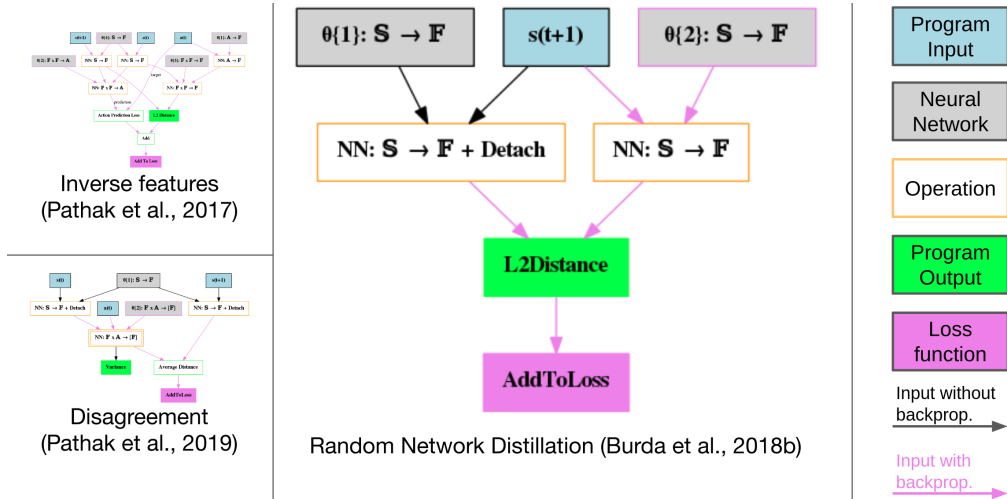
s(t+1)
θ{1}: $\mathbb{S} \rightarrow \mathbb{F}$
s(t)
a(t)
θ{1}: A → F
θ{2}: $\mathbb{F} \times \mathbb{F} \rightarrow$ A
NN: $\mathbb{S} \rightarrow \mathbb{F}$
NN: $\mathbb{S} \rightarrow \mathbb{F}$
θ{3}: $\mathbb{F} \times \mathbb{F} \rightarrow \mathbb{F}$
NN: A → F
target
NN: $\mathbb{F} \times \mathbb{F} \rightarrow$ A
NN: $\mathbb{F} \times \mathbb{F} \rightarrow \mathbb{F}$
prediction
Action Prediction Loss
L2 Distance
Add
Add To Loss

Inverse features
(Pathak et al., 2017)

s(t)
θ{1}: $\mathbb{S} \rightarrow \mathbb{F}$
s(t+1)
NN: $\mathbb{S} \rightarrow \mathbb{F}$ + Detach
a(t)
θ{2}: $\mathbb{F} \times$ A → [F]
NN: $\mathbb{S} \rightarrow \mathbb{F}$ + Detach
NN: $\mathbb{F} \times$ A → [F]
Variance
Average Distance
AddToLoss

Disagreement
(Pathak et al., 2019)

θ{1}: $\mathbb{S} \rightarrow \mathbb{F}$
s(t+1)
θ{2}: $\mathbb{S} \rightarrow \mathbb{F}$
NN: $\mathbb{S} \rightarrow \mathbb{F}$ + Detach
NN: $\mathbb{S} \rightarrow \mathbb{F}$
L2Distance
AddToLoss

Random Network Distillation (Burda et al., 2018b)

Program Input
Neural Network
Operation
Program Output
Loss function
Input without backprop.
Input with backprop.